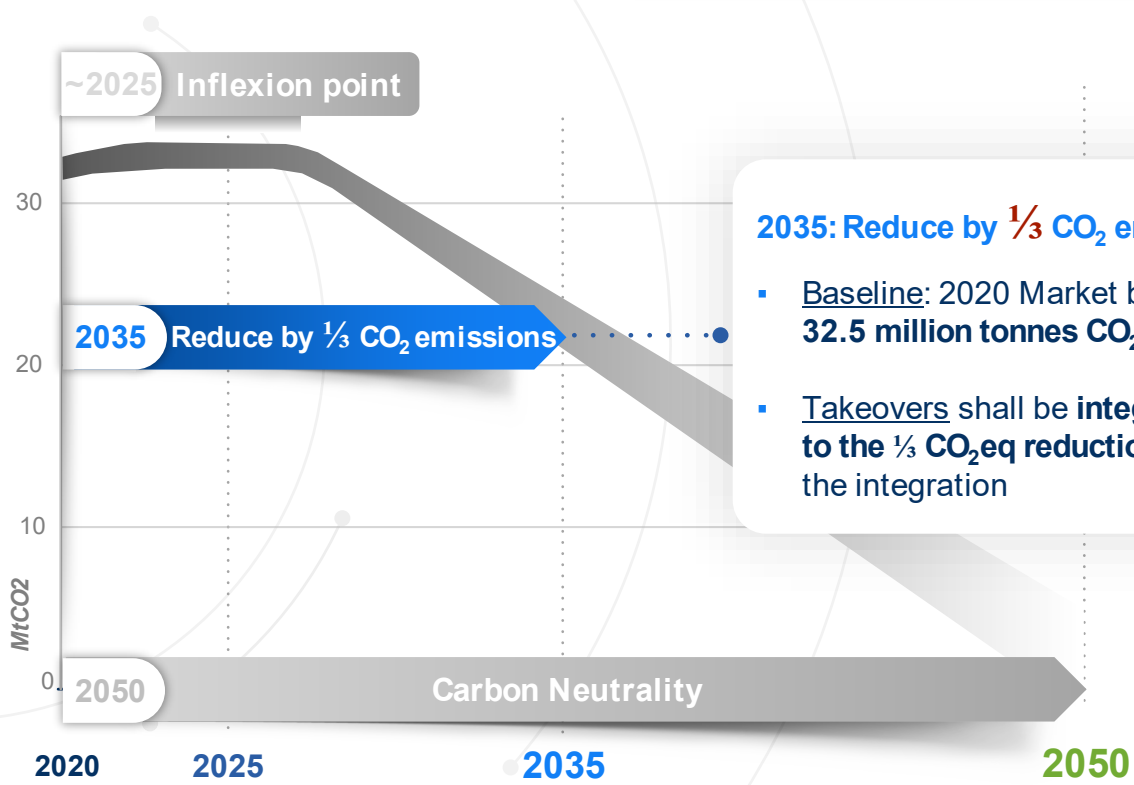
~2025 Inflexion point

30

20

10

0

MtCO2

2035 Reduce by ⅓ $CO_2$ emissions

2035: Reduce by ⅓ $CO_2$ e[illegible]

▪ Baseline: 2020 Market b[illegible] **32.5 million tonnes $CO_2$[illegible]**

▪ Takeovers shall be **integ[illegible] to the ⅓ $CO_2$eq reductio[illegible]** the integration

2050 Carbon Neutrality

2020 2025 2035 2050